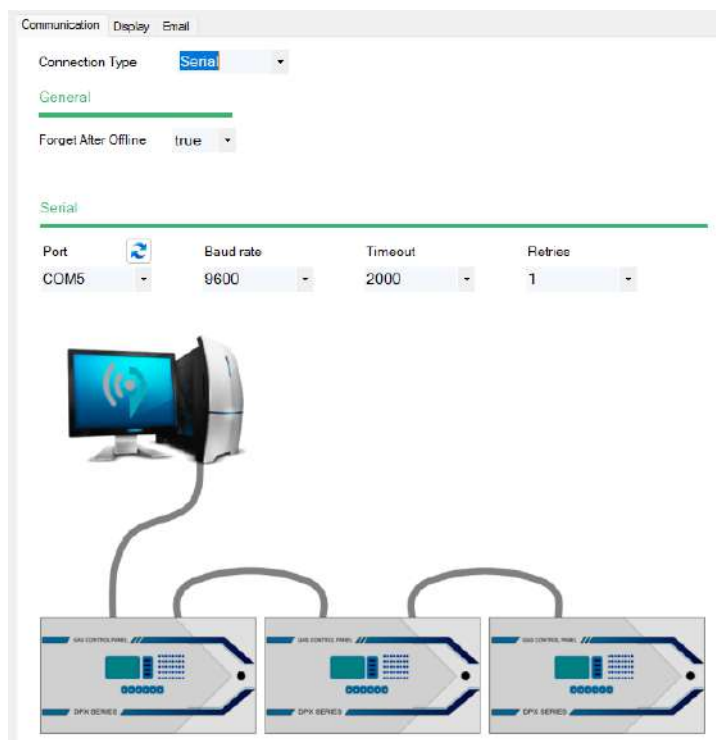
Communication Display Email

Connection Type Serial

General

Forget After Offline true

Serial

| Port | Baud rate | Timeout | Retries |
|---|---|---|---|
| COM5 | 9600 | 2000 | 1 |

GAS CONTROL PANEL
DPX SERIES

GAS CONTROL PANEL
DPX SERIES

GAS CONTROL PANEL
DPX SERIES